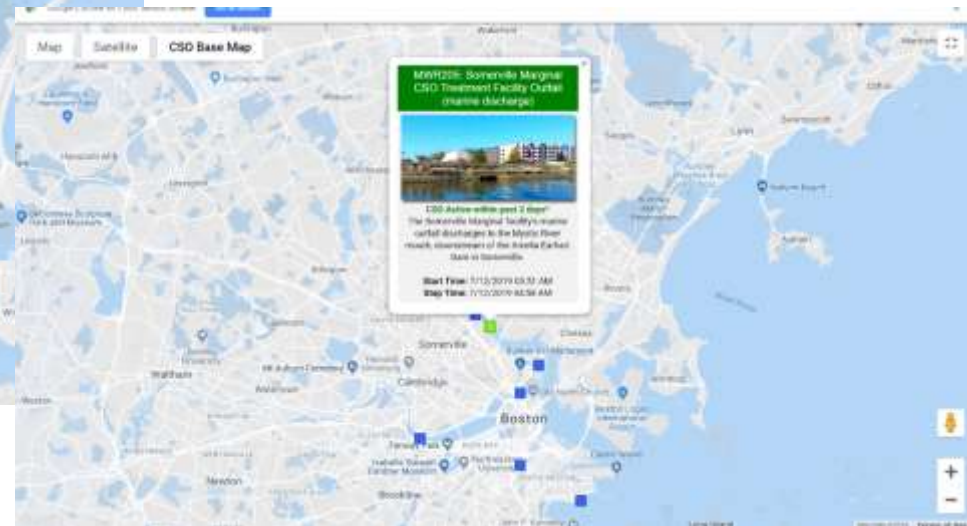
Map Satellite CSO Base Map

MWR205: Somerville Marginal CSO Treatment Facility Outfall (marine discharge)

CSO Active within past 2 days!
The Somerville Marginal facility's marine outfall discharges to the Mystic River mouth, downstream of the Amelia Earhart Dam in Somerville.

Start Time: 7/12/2019 03:32 AM
Stop Time: 7/12/2019 04:56 AM

Lynn
Somerville
Cambridge
Boston
Waltham
Newton
Brookline
Chelsea
Nahant
Wakefield
Lexington
Revere

+
−